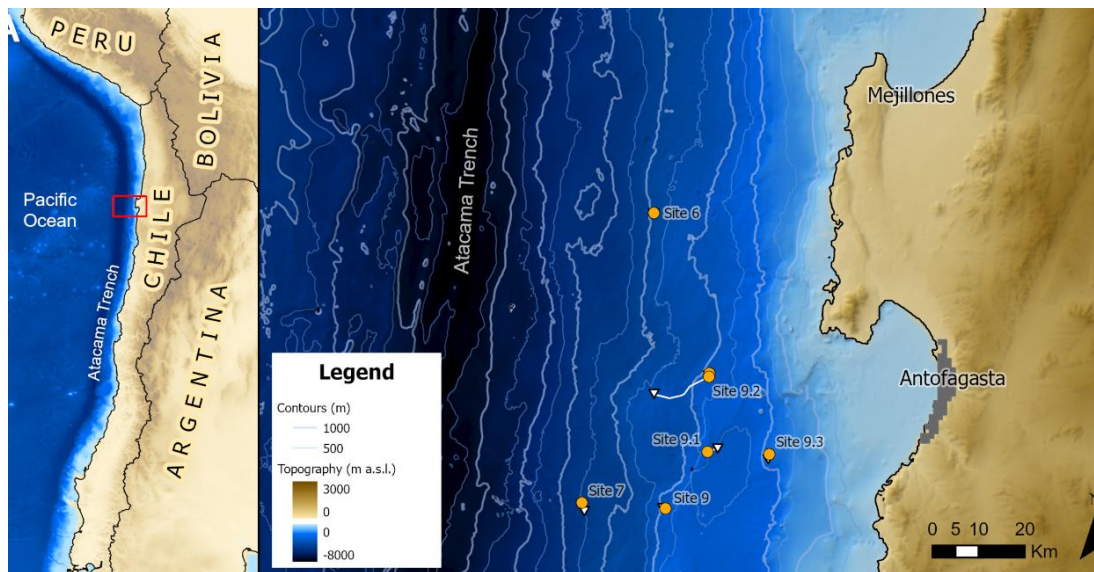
A
PERU
BOLIVIA
Pacific Ocean
CHILE
Atacama Trench
ARGENTINA
Atacama Trench
Mejillones
Site 6
Legend
Contours (m)
1000
500
Topography (m a.s.l.)
3000
0
0
-8000
Site 9.2
Antofagasta
Site 9.1
Site 9.3
Site 7
Site 9
0 5 10 20
Km